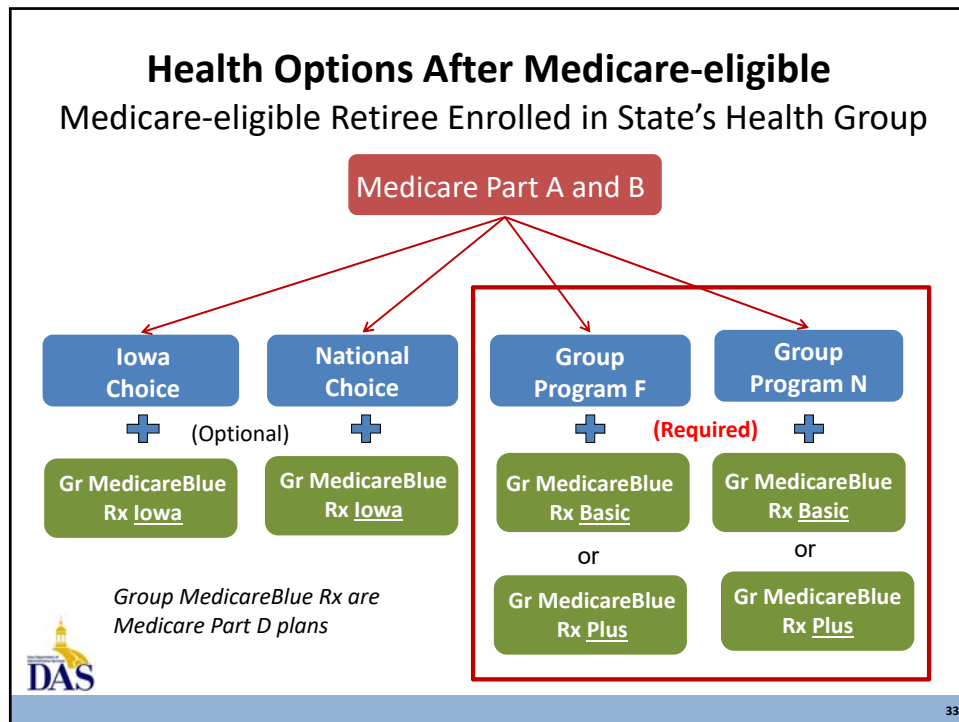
Health Options After Medicare-eligible

Medicare-eligible Retiree Enrolled in State's Health Group

Medicare Part A and B

Iowa Choice

National Choice

Group Program F

Group Program N

(Optional)

(Required)

Gr MedicareBlue Rx Iowa

Gr MedicareBlue Rx Iowa

Gr MedicareBlue Rx Basic

Gr MedicareBlue Rx Basic

or

or

Gr MedicareBlue Rx Plus

Gr MedicareBlue Rx Plus

*Group MedicareBlue Rx are Medicare Part D plans*

DAS

33